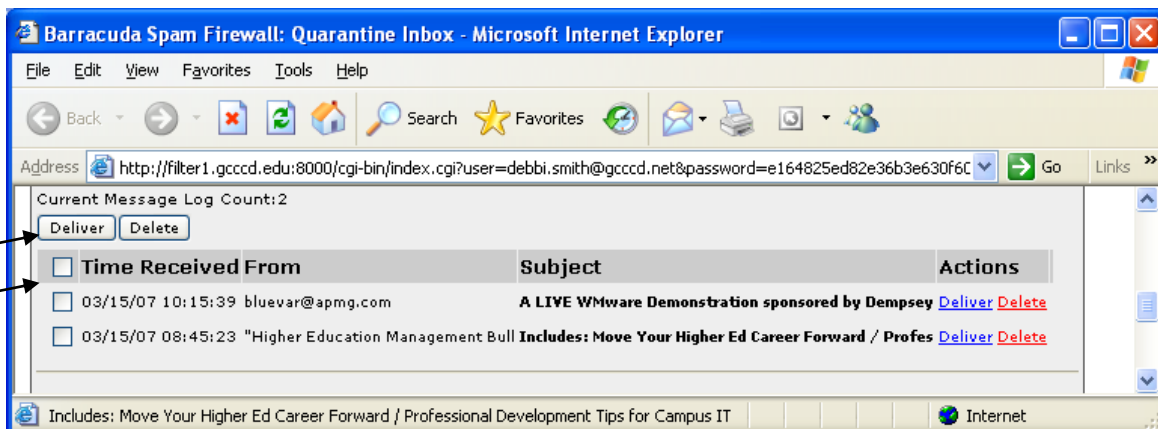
Barracuda Spam Firewall: Quarantine Inbox - Microsoft Internet Explorer

File Edit View Favorites Tools Help

Back Search Favorites

Address http://filter1.gcccd.edu:8000/cgi-bin/index.cgi?user=debbi.smith@gcccd.net&password=e164825ed82e36b3e630f6C Go Links »

Current Message Log Count:2

Deliver Delete

| | Time Received | From | Subject | Actions |
|---|---|---|---|---|
| | 03/15/07 10:15:39 | bluevar@apmg.com | A LIVE WMware Demonstration sponsored by Dempsey | Deliver Delete |
| | 03/15/07 08:45:23 | "Higher Education Management Bull | Includes: Move Your Higher Ed Career Forward / Profes | Deliver Delete |

Includes: Move Your Higher Ed Career Forward / Professional Development Tips for Campus IT

Internet